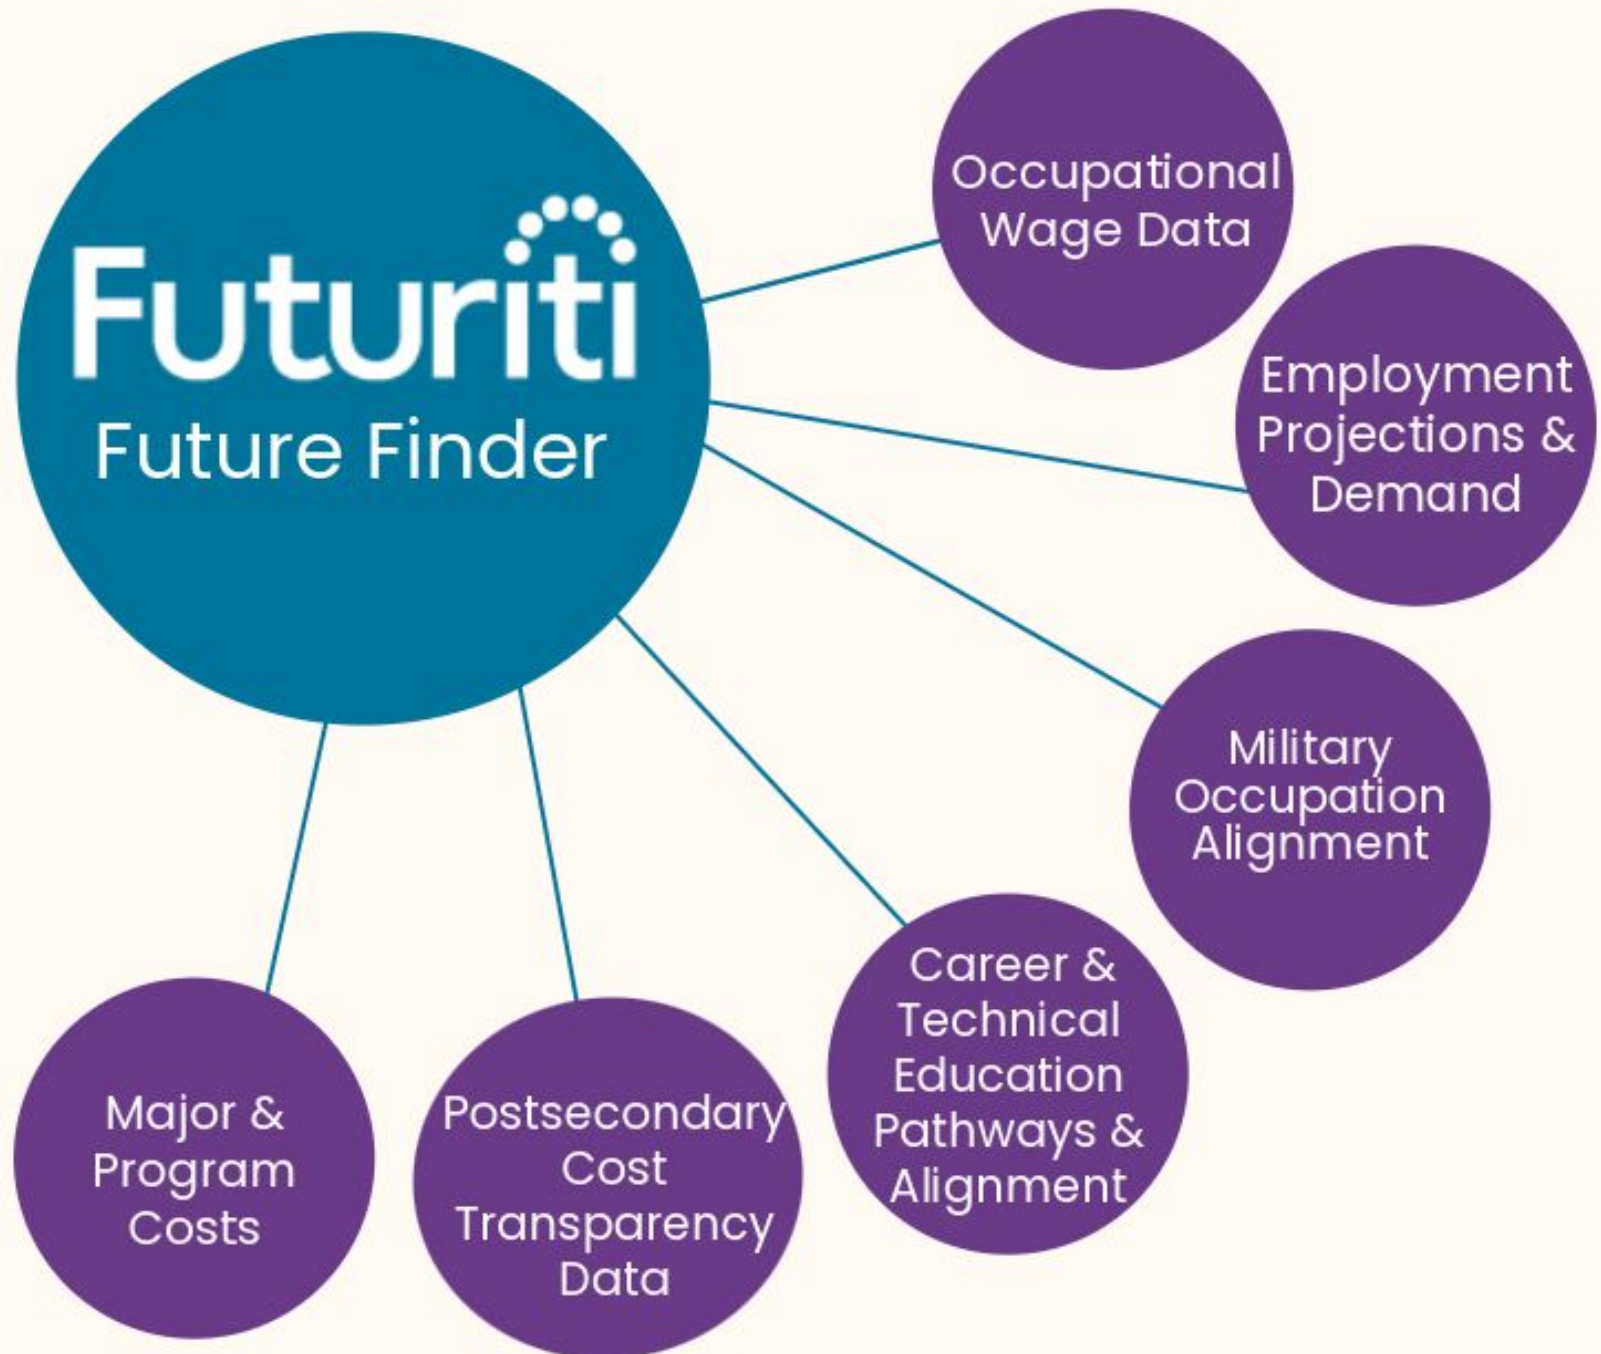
Futuriti
Future Finder

Occupational Wage Data

Employment Projections & Demand

Military Occupation Alignment

Career & Technical Education Pathways & Alignment

Postsecondary Cost Transparency Data

Major & Program Costs